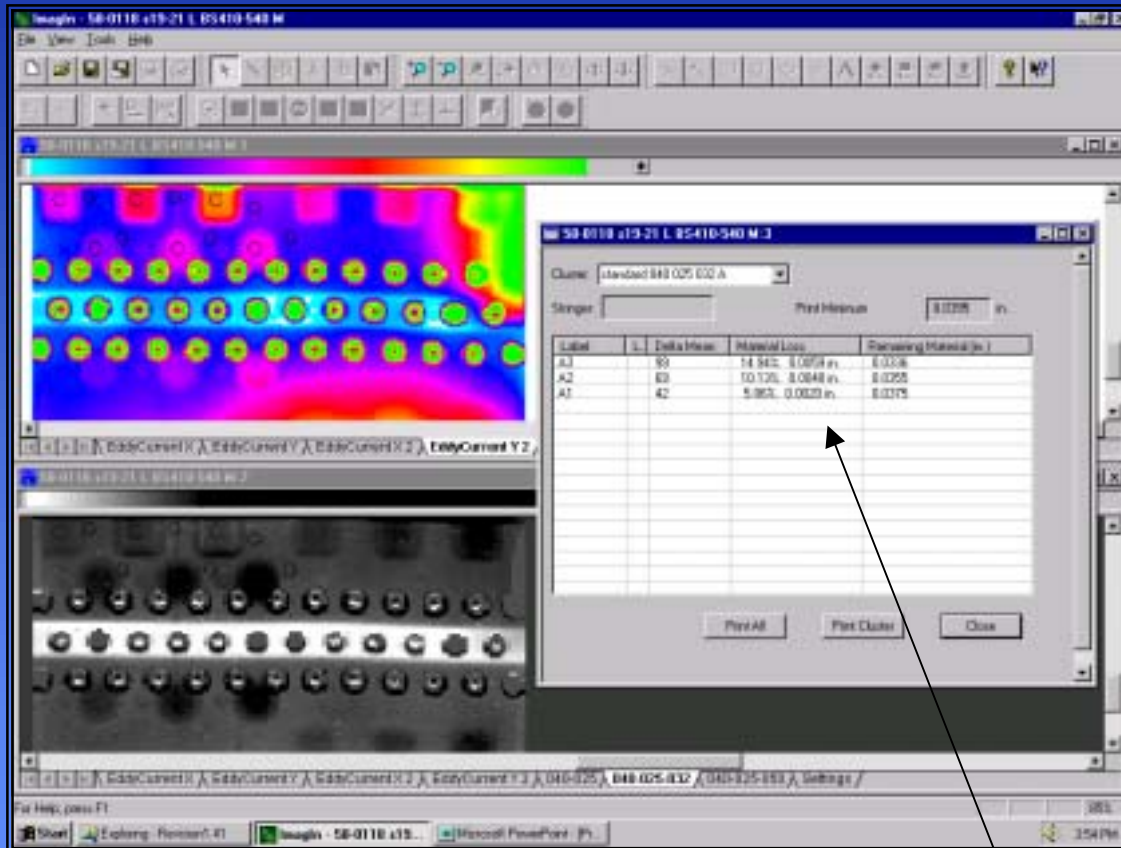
Imagin - 58-0118 s19-21 L BS410-540 M

File View Tools Help

58-0118 s19-21 L BS410-540 M:3

Cluster: standard 040.025.032 A

Stringer:

Print Minimum 0.0295 in.

| Label | L | Delta Mean | Material Loss | Remaining Material (in.) |
|---|---|---|---|---|
| A3 | | 93 | 14.94%, 0.0059 in. | 0.0336 |
| A2 | | 83 | 10.13%, 0.0040 in. | 0.0355 |
| A1 | | 42 | 5.05%, 0.0020 in. | 0.0375 |

Print All

Print Cluster

Close

EddyCurrent X EddyCurrent Y EddyCurrent X 2 EddyCurrent Y 2

58-0118 s19-21 L BS410-540 M:2

EddyCurrent X EddyCurrent Y EddyCurrent X 2 EddyCurrent Y 2 040-025 040-025-032 040-025-050 Settings

For Help, press F1

Start Exploring - Revision1 41 Imagin - 58-0118 s19... Microsoft PowerPoint - [Pr...

3:54 PM